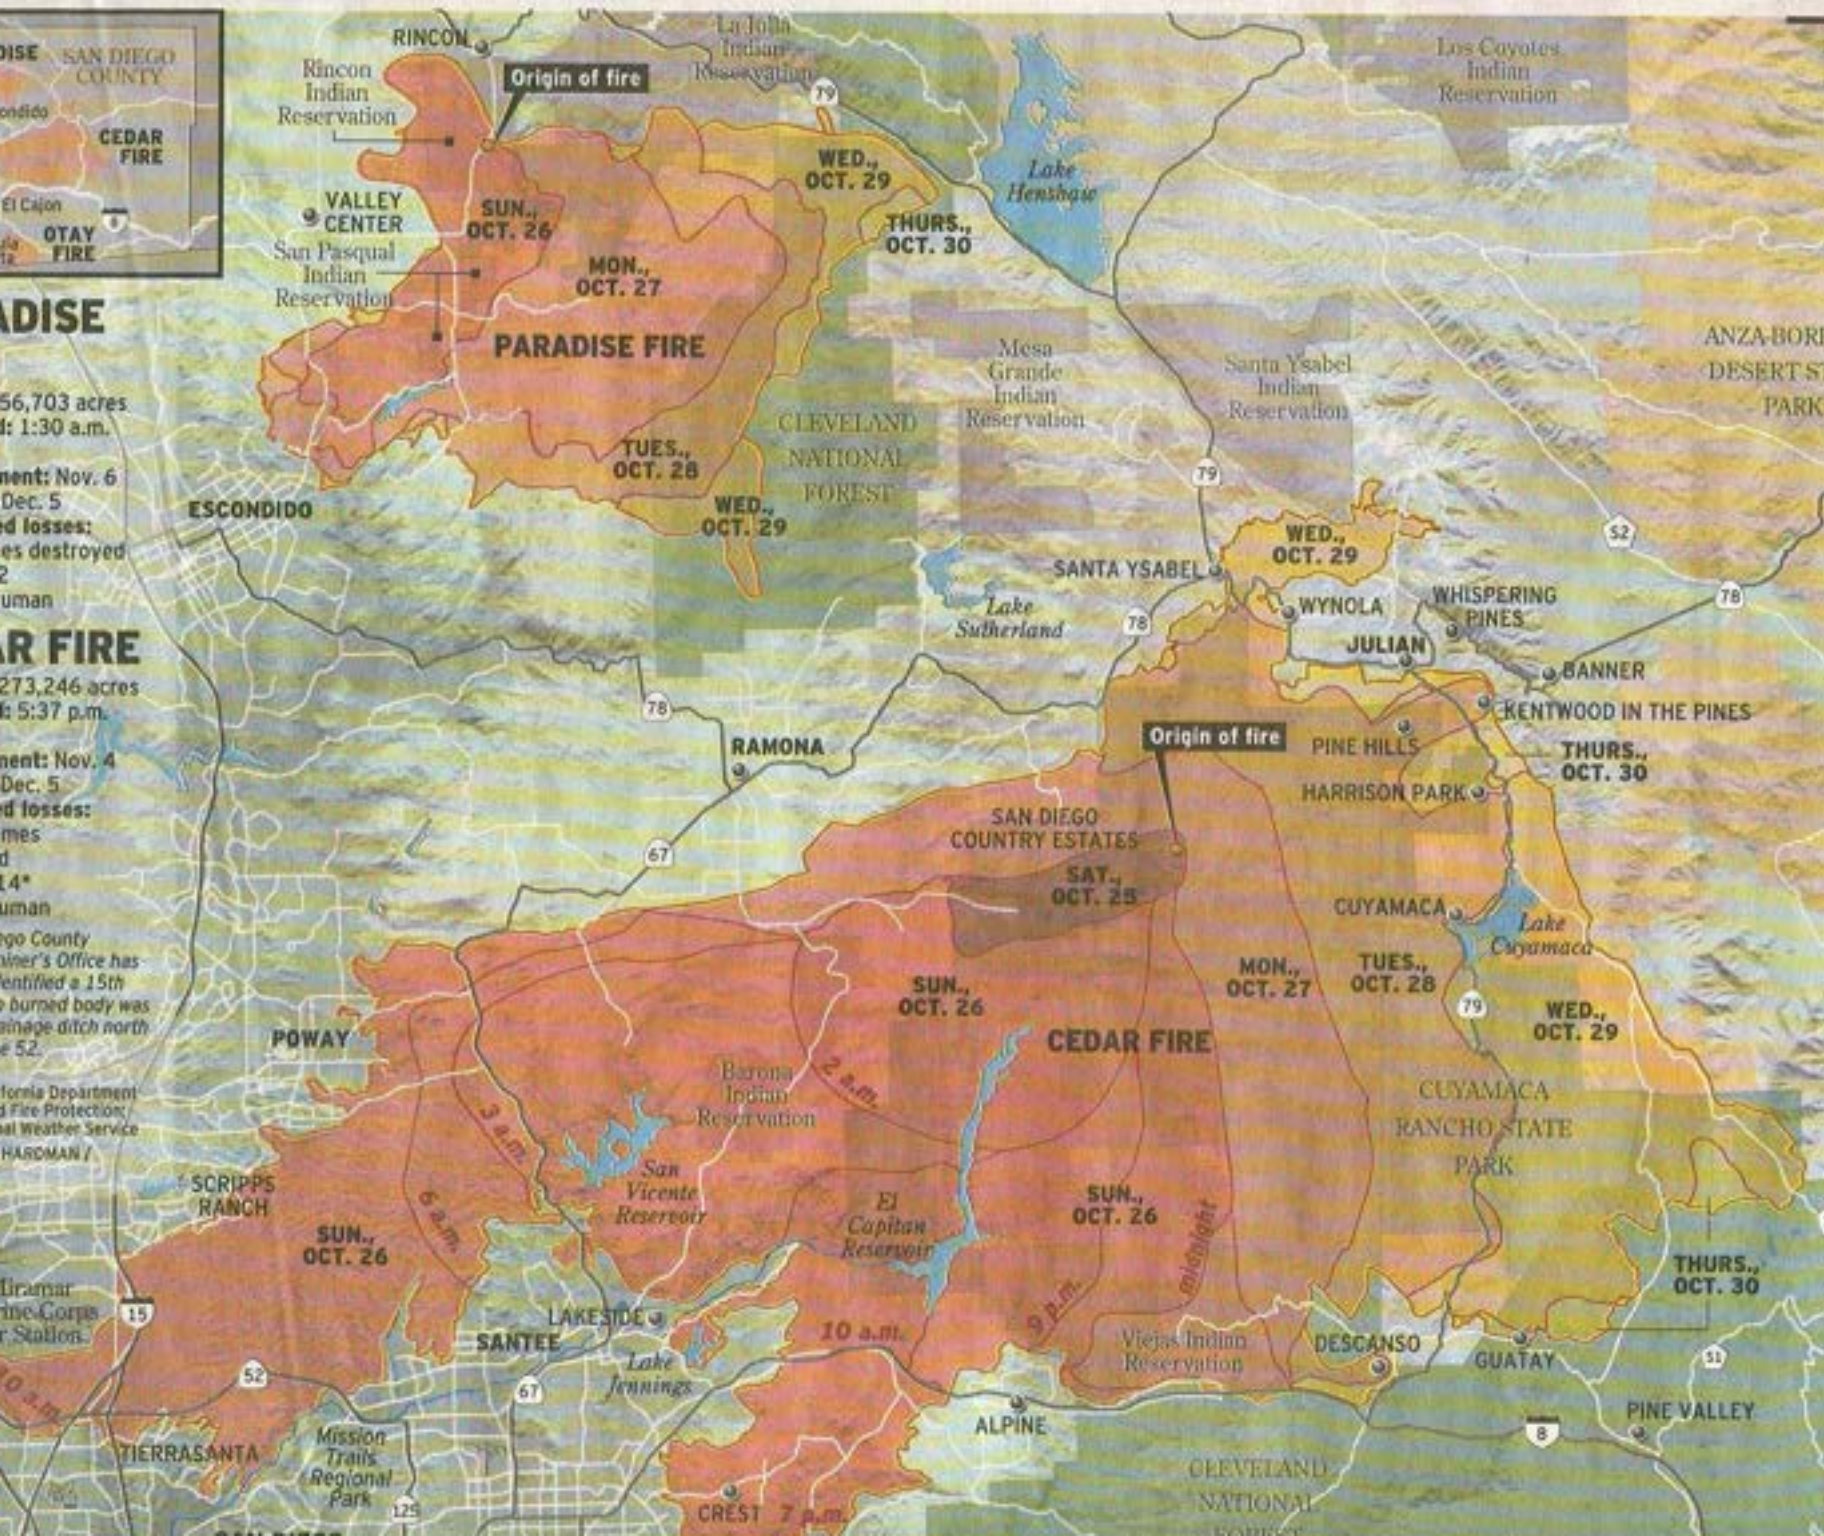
DISE SAN DIEGO COUNTY
ondido
CEDAR FIRE
El Cajon
OTAY FIRE

ADISE
56,703 acres
d: 1:30 a.m.
nent: Nov. 6
Dec. 5
ed losses:
es destroyed
2
uman

AR FIRE
273,246 acres
d: 5:37 p.m.
nent: Nov. 4
Dec. 5
ed losses:
mes
d
14*
uman
ego County
iner's Office has
entified a 15th
e burned body was
ainage ditch north
e 52.
fornia Department
d Fire Protection;
al Weather Service
HARDMAN /

RINCON
Rincon Indian Reservation
Origin of fire
La Jolla Indian Reservation
79
Los Coyotes Indian Reservation
WED., OCT. 29
THURS., OCT. 30
Lake Henshaw
VALLEY CENTER
SUN., OCT. 26
San Pasqual Indian Reservation
MON., OCT. 27
PARADISE FIRE
Mesa Grande Indian Reservation
Santa Ysabel Indian Reservation
ANZA-BORR DESERT ST PARK
CLEVELAND NATIONAL FOREST
TUES., OCT. 28
WED., OCT. 29
ESCONDIDO
79
52
WED., OCT. 29
SANTA YSABEL
Lake Sutherland
78
WYNOLA
WHISPERING PINES
78
JULIAN
BANNER
KENTWOOD IN THE PINES
78
Origin of fire
PINE HILLS
THURS., OCT. 30
RAMONA
HARRISON PARK
SAN DIEGO COUNTRY ESTATES
67
SAT., OCT. 25
CUYAMACA
Lake Cuyamaca
MON., OCT. 27
TUES., OCT. 28
SUN., OCT. 26
79
WED., OCT. 29
POWAY
CEDAR FIRE
Barona Indian Reservation
2 a.m.
3 a.m.
CUYAMACA RANCHO STATE PARK
SCRIPPS RANCH
San Vicente Reservoir
6 a.m.
El Capitan Reservoir
SUN., OCT. 26
midnight
SUN., OCT. 26
THURS., OCT. 30
Miramar Marine Corps Air Station
15
9 p.m.
LAKESIDE
SANTEE
10 a.m.
Viejas Indian Reservation
DESCANSO
GUATAY
52
Lake Jennings
67
10 a.m.
ALPINE
PINE VALLEY
TIERRASANTA
Mission Trails Regional Park
8
CLEVELAND NATIONAL
125
CREST 7 p.m.